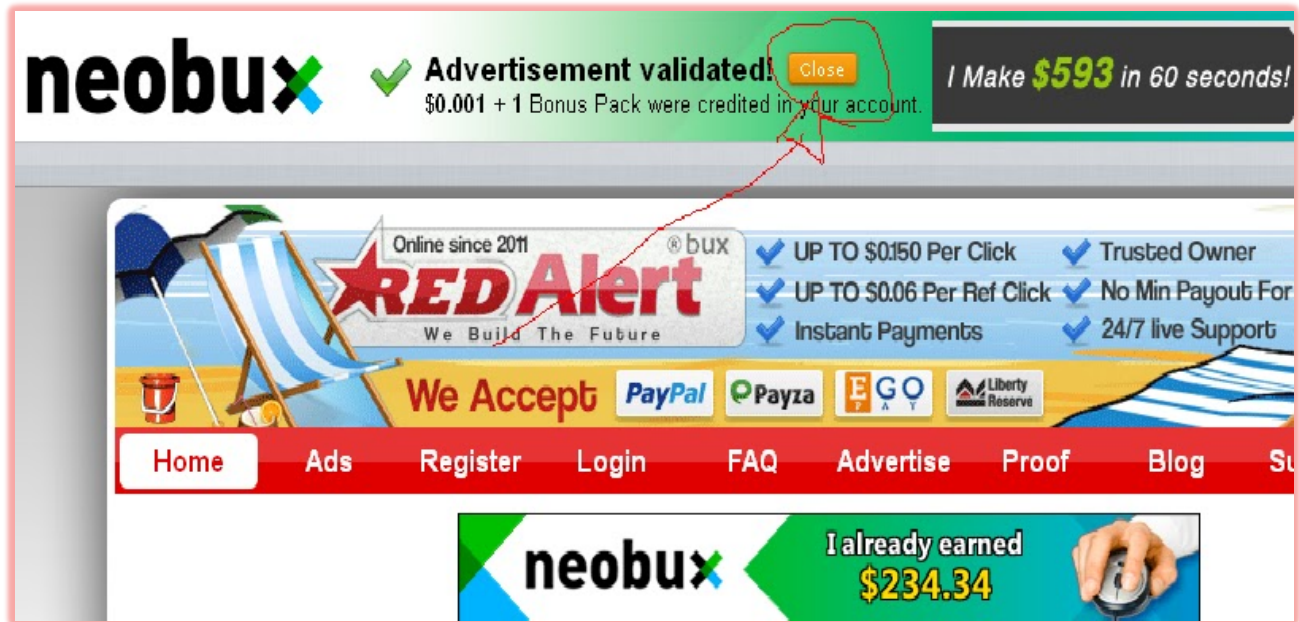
neobux

Advertisement validated! Close
$0.001 + 1 Bonus Pack were credited in your account.

I Make $593 in 60 seconds!

Online since 2011
®bux
RED Alert
We Build The Future

UP TO $0.150 Per Click
UP TO $0.06 Per Ref Click
Instant Payments
Trusted Owner
No Min Payout For
24/7 live Support

We Accept PayPal Payza EGOPAY Liberty Reserve

Home Ads Register Login FAQ Advertise Proof Blog Su

neobux
I already earned
$234.34